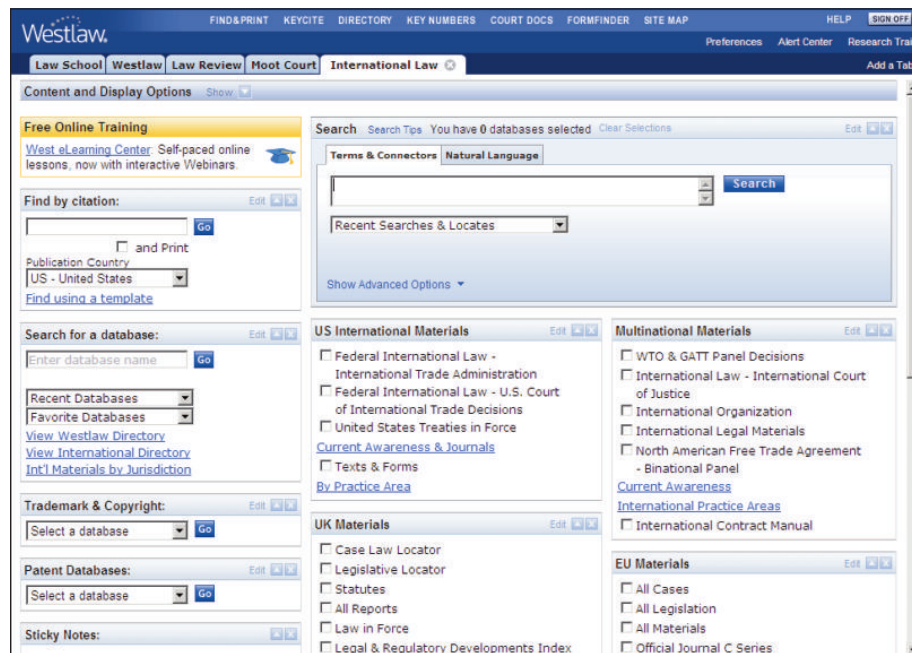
Westlaw.

FIND&PRINT KEYCITE DIRECTORY KEY NUMBERS COURT DOCS FORMFINDER SITE MAP HELP SIGN OFF

Preferences Alert Center Research Tra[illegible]

Law School | Westlaw | Law Review | Moot Court | International Law

Add a Tab

Content and Display Options Show

Free Online Training

West eLearning Center: Self-paced online lessons, now with interactive Webinars.

Find by citation: Edit

Go

and Print

Publication Country

US - United States

Find using a template

Search for a database: Edit

Enter database name Go

Recent Databases

Favorite Databases

View Westlaw Directory

View International Directory

Int'l Materials by Jurisdiction

Trademark & Copyright: Edit

Select a database Go

Patent Databases: Edit

Select a database Go

Sticky Notes:

Search Search Tips You have 0 databases selected Clear Selections Edit

Terms & Connectors | Natural Language

Search

Recent Searches & Locates

Show Advanced Options

US International Materials Edit

Federal International Law - International Trade Administration

Federal International Law - U.S. Court of International Trade Decisions

United States Treaties in Force

Current Awareness & Journals

Texts & Forms

By Practice Area

UK Materials Edit

Case Law Locator

Legislative Locator

Statutes

All Reports

Law in Force

Legal & Regulatory Developments Index

Multinational Materials Edit

WTO & GATT Panel Decisions

International Law - International Court of Justice

International Organization

International Legal Materials

North American Free Trade Agreement - Binational Panel

Current Awareness

International Practice Areas

International Contract Manual

EU Materials Edit

All Cases

All Legislation

All Materials

Official Journal C Series